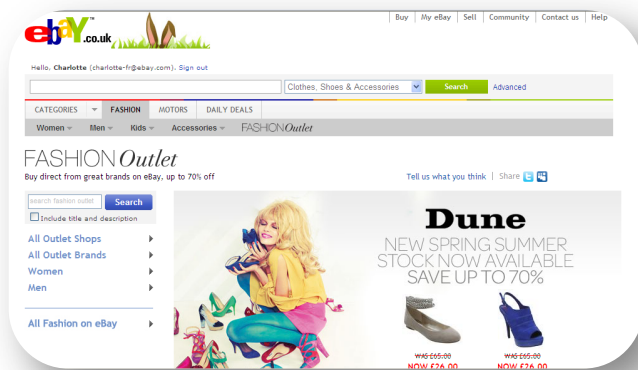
ebay.co.uk

Buy | My eBay | Sell | Community | Contact us | Help

Hello, Charlotte (charlotte-fr@ebay.com). Sign out

Clothes, Shoes & Accessories
Search
Advanced

CATEGORIES
FASHION
MOTORS
DAILY DEALS

Women
Men
Kids
Accessories
FASHION Outlet

FASHION Outlet
Buy direct from great brands on eBay, up to 70% off

Tell us what you think | Share

search fashion outlet
Search
Include title and description

All Outlet Shops
All Outlet Brands
Women
Men

All Fashion on eBay

Dune
NEW SPRING SUMMER STOCK NOW AVAILABLE
SAVE UP TO 70%

WAS £65.00
NOW £26.00

WAS £65.00
NOW £26.00